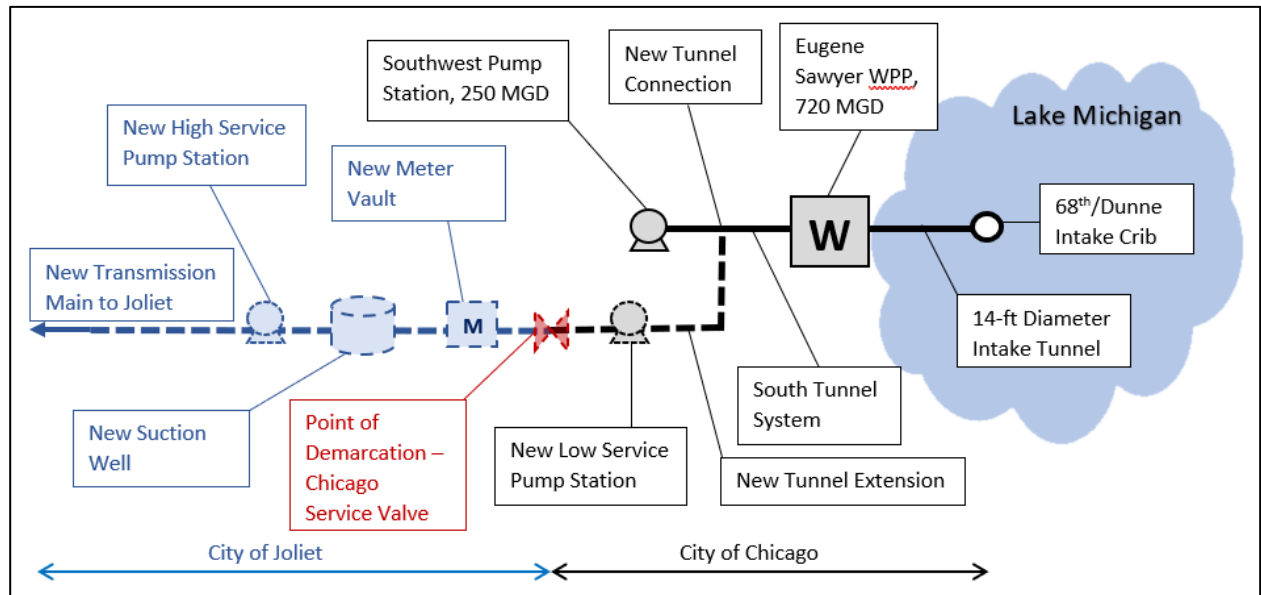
New High Service Pump Station

New Meter Vault

Southwest Pump Station, 250 MGD

New Tunnel Connection

Eugene Sawyer WPP, 720 MGD

Lake Michigan

New Transmission Main to Joliet

M

W

68$^{th}$/Dunne Intake Crib

14-ft Diameter Intake Tunnel

South Tunnel System

New Suction Well

Point of Demarcation – Chicago Service Valve

New Low Service Pump Station

New Tunnel Extension

City of Joliet

City of Chicago